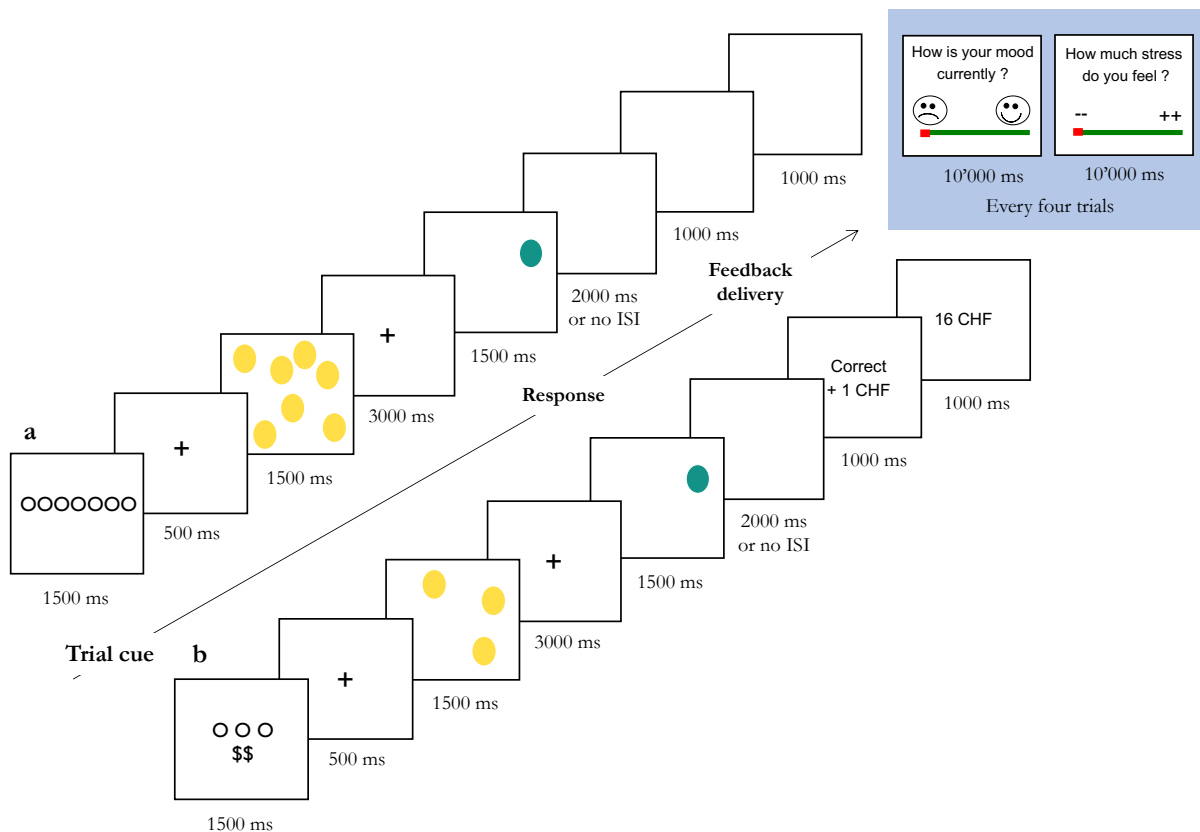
How is your mood currently ?

How much stress do you feel ?

--

++

10'000 ms

10'000 ms

Every four trials

1000 ms

1000 ms

Feedback delivery

2000 ms or no ISI

+

1500 ms

3000 ms

Response

1500 ms

a

OOOOOOO

+

500 ms

1500 ms

16 CHF

Correct + 1 CHF

1000 ms

1000 ms

2000 ms or no ISI

1500 ms

+

3000 ms

1500 ms

Trial cue

b

+

OOO
$$

500 ms

1500 ms